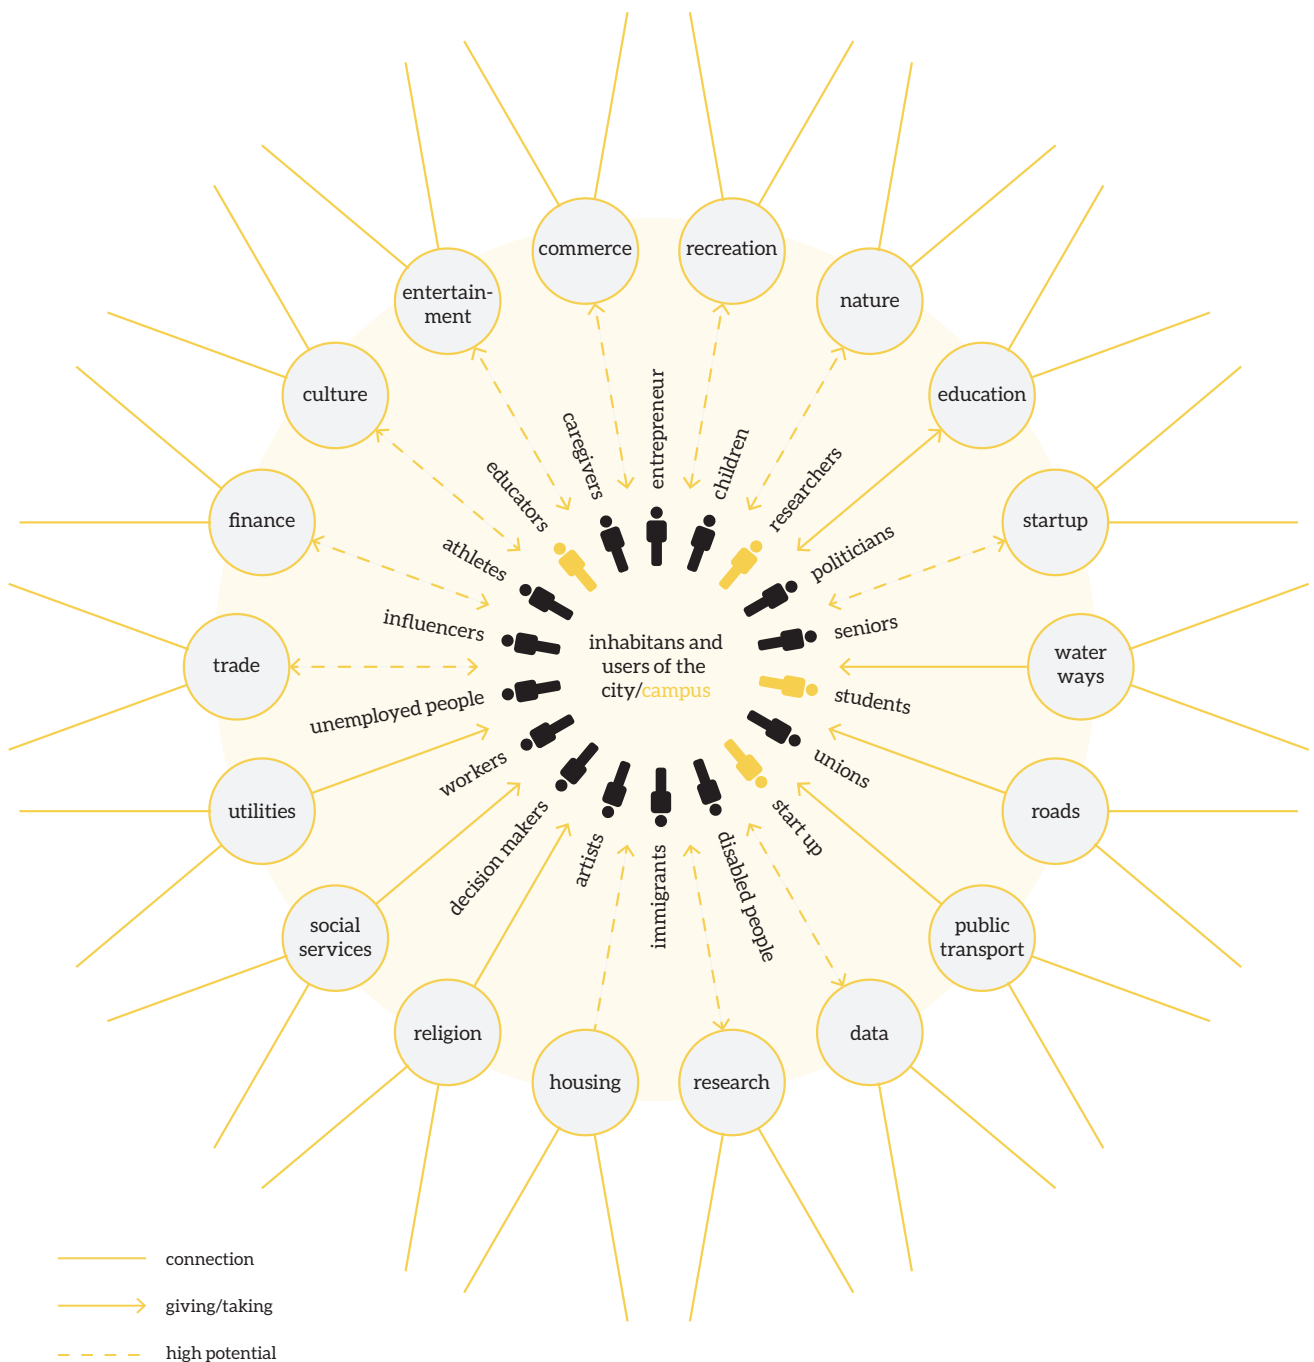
commerce
recreation
entertainment
nature
culture
education
finance
startup
trade
water ways
utilities
roads
social services
public transport
religion
data
housing
research

caregivers
entrepreneur
children
educators
researchers
athletes
politicians
influencers
seniors
inhabitans and users of the city/campus
students
unemployed people
unions
workers
start up
decision makers
artists
immigrants
disabled people

connection
giving/taking
high potential